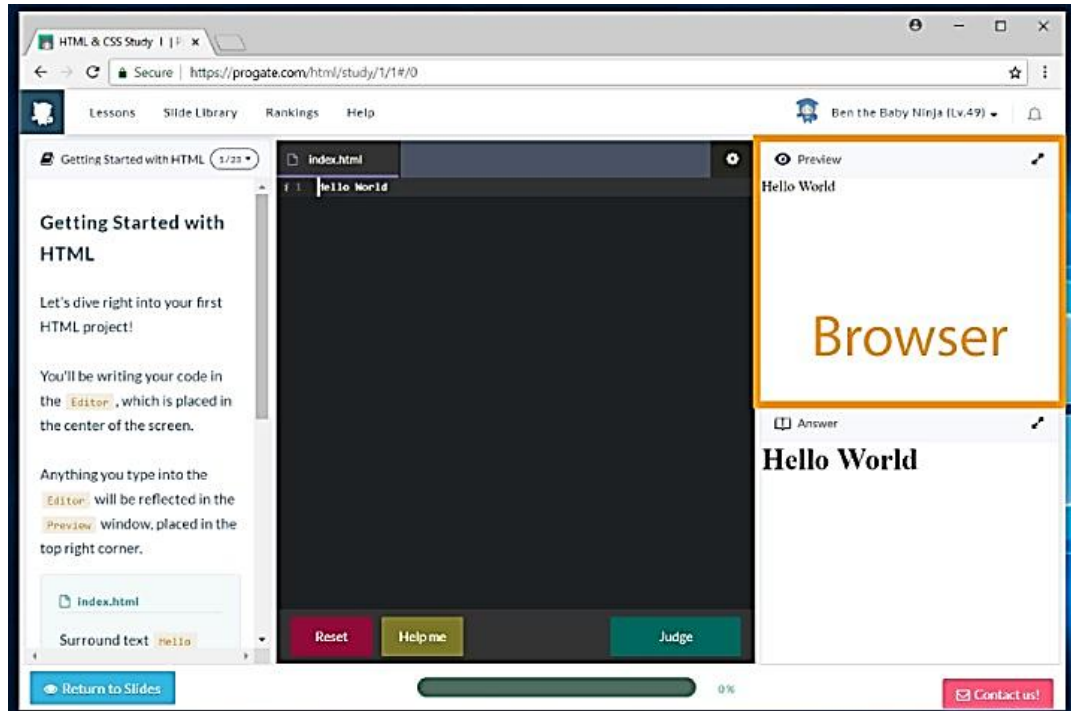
HTML & CSS Study | | P ×

Secure | https://progate.com/html/study/1/1#/0

Lessons Slide Library Rankings Help

Ben the Baby Ninja (Lv.49)

Getting Started with HTML (1/23)

Getting Started with HTML

Let's dive right into your first HTML project!

You'll be writing your code in the Editor, which is placed in the center of the screen.

Anything you type into the Editor will be reflected in the Preview window, placed in the top right corner.

index.html

Surround text Hello

index.html

1 Hello World

Reset Help me Judge

Preview

Hello World

Browser

Answer

Hello World

Return to Slides

0%

Contact us!